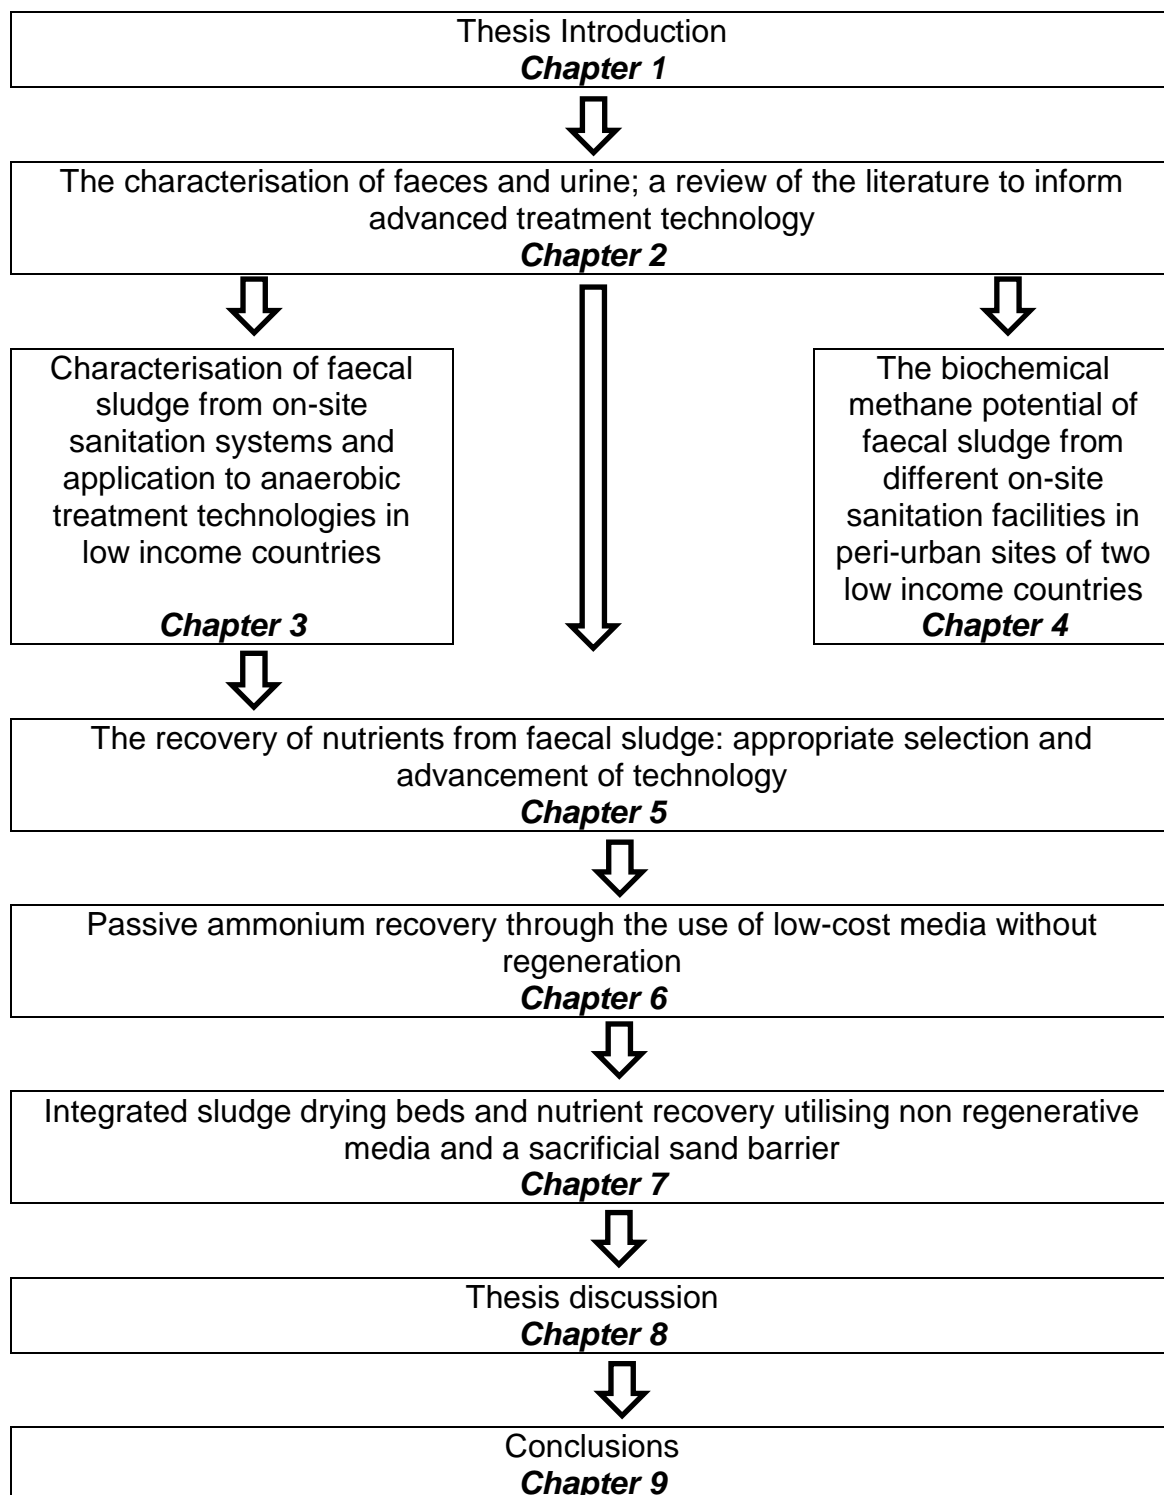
Thesis Introduction
***Chapter 1***

The characterisation of faeces and urine; a review of the literature to inform advanced treatment technology
***Chapter 2***

Characterisation of faecal sludge from on-site sanitation systems and application to anaerobic treatment technologies in low income countries
***Chapter 3***

The biochemical methane potential of faecal sludge from different on-site sanitation facilities in peri-urban sites of two low income countries
***Chapter 4***

The recovery of nutrients from faecal sludge: appropriate selection and advancement of technology
***Chapter 5***

Passive ammonium recovery through the use of low-cost media without regeneration
***Chapter 6***

Integrated sludge drying beds and nutrient recovery utilising non regenerative media and a sacrificial sand barrier
***Chapter 7***

Thesis discussion
***Chapter 8***

Conclusions
***Chapter 9***